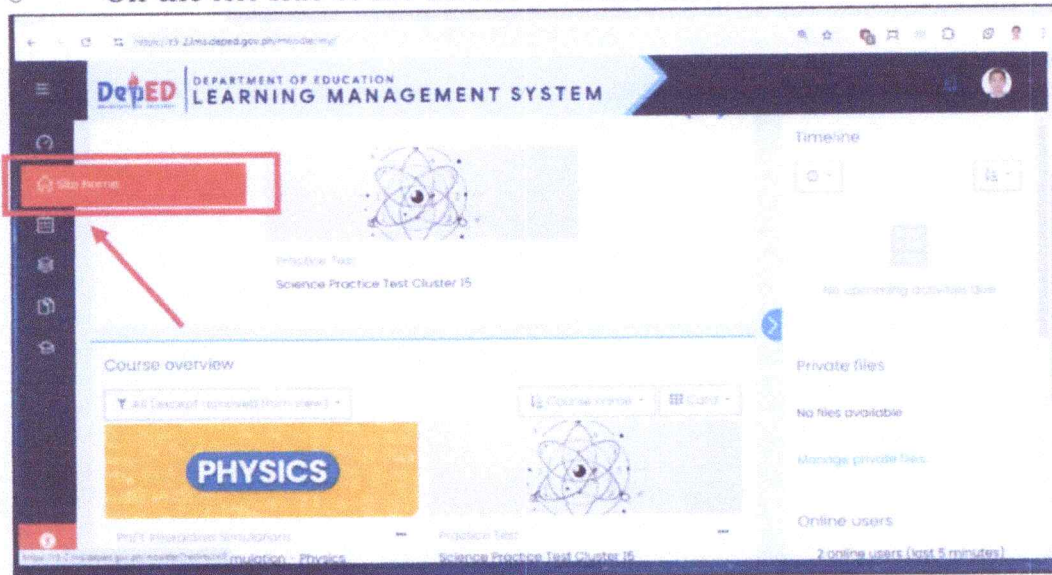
https://13.22/ms.deped.gov.ph/moodle/my/

DepED DEPARTMENT OF EDUCATION LEARNING MANAGEMENT SYSTEM

Site home

Practice Test
Science Practice Test Cluster 15

Course overview

All (except removed from view)

Course name

Card

PHYSICS

PhET Interactive Simulations
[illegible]mulation - Physics

Practice Test
Science Practice Test Cluster 15

Timeline

No upcoming activities due

Private files

No files available

Manage private files

Online users

2 online users (last 5 minutes)